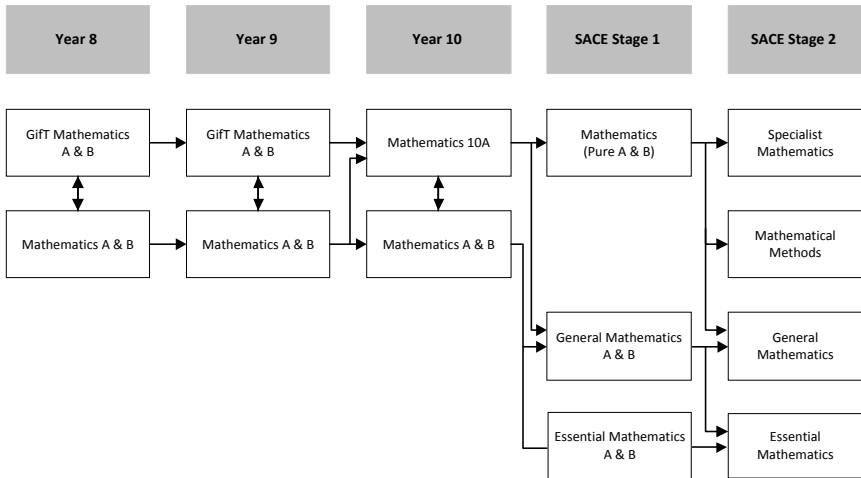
Year 8

Year 9

Year 10

SACE Stage 1

SACE Stage 2

GifT Mathematics A & B

GifT Mathematics A & B

Mathematics 10A

Mathematics (Pure A & B)

Specialist Mathematics

Mathematics A & B

Mathematics A & B

Mathematics A & B

Mathematical Methods

General Mathematics A & B

General Mathematics

Essential Mathematics A & B

Essential Mathematics